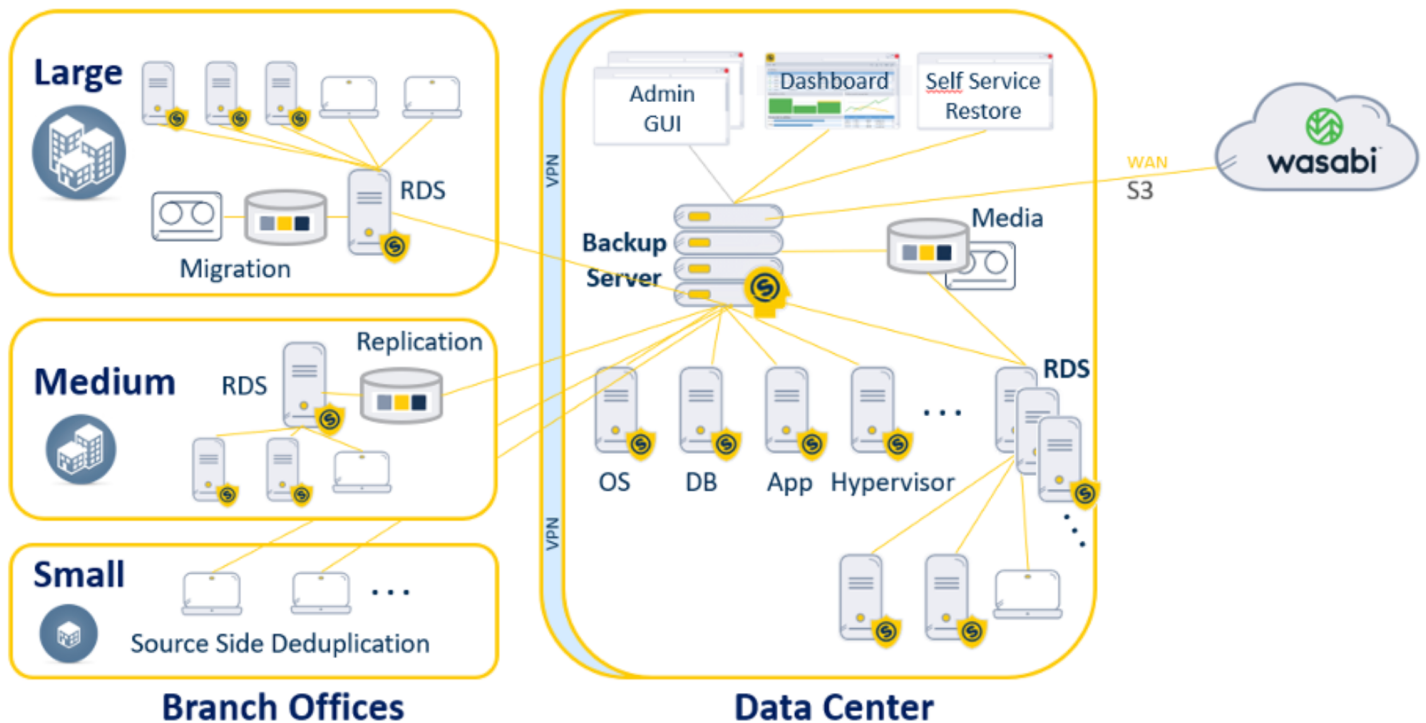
Large

RDS

Migration

Medium

RDS

Replication

Small

. . .

Source Side Deduplication

Branch Offices

VPN

VPN

Admin GUI

Dashboard

Self Service Restore

Backup Server

Media

OS

DB

App

Hypervisor

. . .

RDS

. . .

Data Center

WAN

S3

wasabi